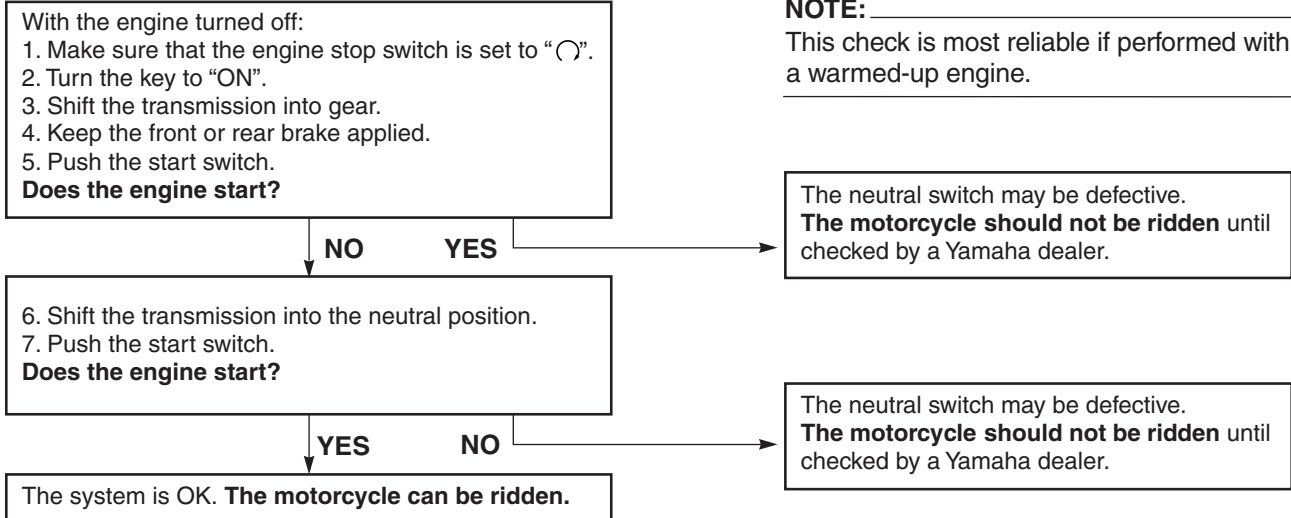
NOTE:
This check is most reliable if performed with a warmed-up engine.

With the engine turned off:
1. Make sure that the engine stop switch is set to "◯".
2. Turn the key to "ON".
3. Shift the transmission into gear.
4. Keep the front or rear brake applied.
5. Push the start switch.
**Does the engine start?**

NO YES

The neutral switch may be defective. **The motorcycle should not be ridden** until checked by a Yamaha dealer.

6. Shift the transmission into the neutral position.
7. Push the start switch.
**Does the engine start?**

YES NO

The neutral switch may be defective. **The motorcycle should not be ridden** until checked by a Yamaha dealer.

The system is OK. **The motorcycle can be ridden.**